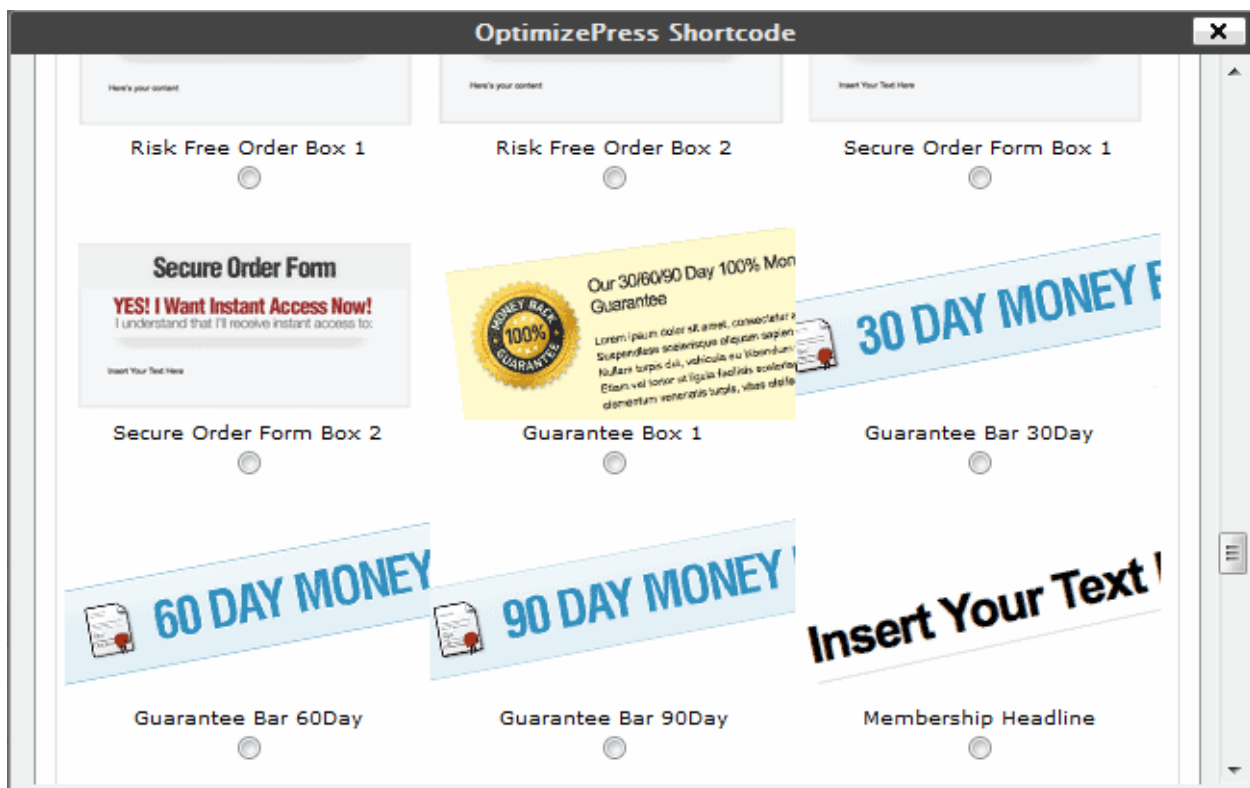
OptimizePress Shortcode

Here's your content

Risk Free Order Box 1

Here's your content

Risk Free Order Box 2

Insert Your Text Here

Secure Order Form Box 1

Secure Order Form

YES! I Want Instant Access Now!

I understand that I'll receive instant access to

Insert Your Text Here

Secure Order Form Box 2

Our 30/60/90 Day 100% Mon

Guarantee

MONEY BACK 100% GUARANTEE

Lorem ipsum dolor sit amet, consectetur a Suspendisse scelerisque aliquam sapien Nullam turpis dui, vehicula eu bibendum Etiam vel tortor ut ligula facilisis scelerisq elementum venenatis turpis, vitae dol

Guarantee Box 1

30 DAY MONEY B

Guarantee Bar 30Day

60 DAY MONEY

Guarantee Bar 60Day

90 DAY MONEY

Guarantee Bar 90Day

Insert Your Text

Membership Headline